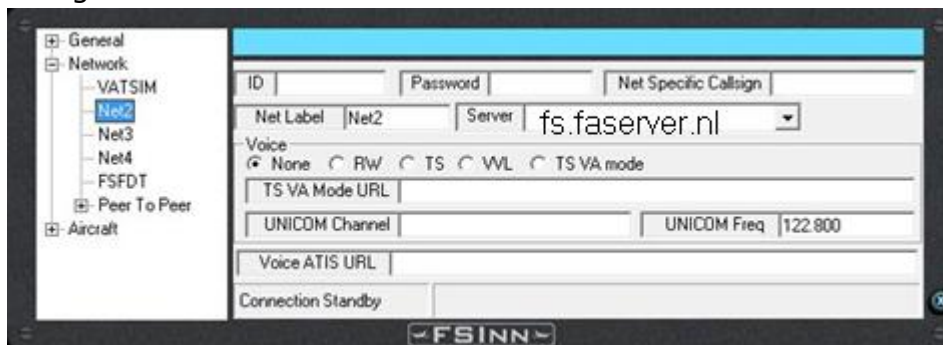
General
Network
VATSIM
Net2
Net3
Net4
FSFDT
Peer To Peer
Aircraft

ID
Password
Net Specific Callsign
Net Label
Net2
Server
fs.faserver.nl
Voice
None RW TS VVL TS VA mode
TS VA Mode URL
UNICOM Channel
UNICOM Freq
122.800
Voice ATIS URL
Connection Standby

FSINN